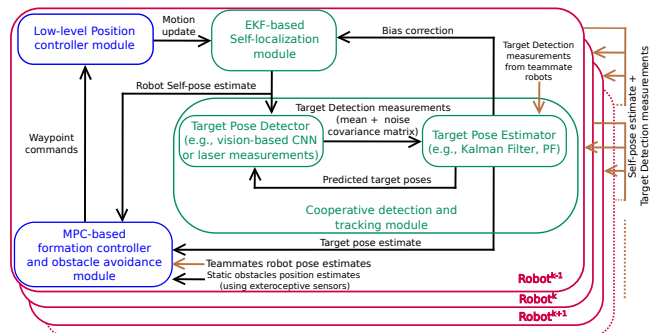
Low-level Position controller module

Motion update

EKF-based Self-localization module

Bias correction

Target Detection measurements from teammate robots

Self-pose estimate + Target Detection measurements

Robot Self-pose estimate

Target Detection measurements (mean + noise covariance matrix)

Waypoint commands

Target Pose Detector (e.g., vision-based CNN or laser measurements)

Target Pose Estimator (e.g., Kalman Filter, PF)

Predicted target poses

Cooperative detection and tracking module

MPC-based formation controller and obstacle avoidance module

Target pose estimate

Teammates robot pose estimates

Static obstacles position estimates (using exteroceptive sensors)

Robot$^{k-1}$

Robot$^{k}$

Robot$^{k+1}$